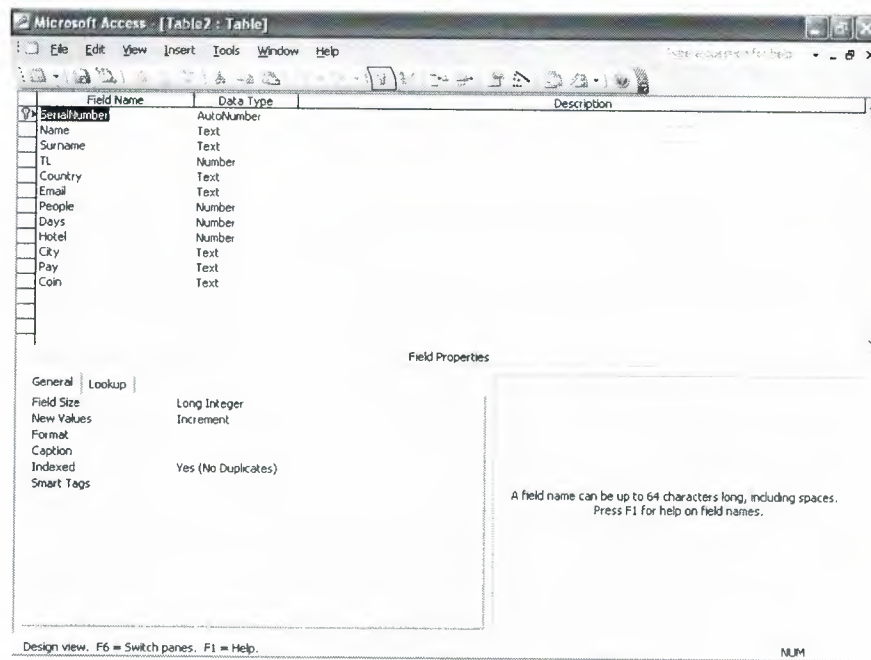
Microsoft Access - [Table2 : Table]

File Edit View Insert Tools Window Help

Type a question for help

| Field Name | Data Type | Description |
|---|---|---|
| SerialNumber | AutoNumber | |
| Name | Text | |
| Surname | Text | |
| TL | Number | |
| Country | Text | |
| Email | Text | |
| People | Number | |
| Days | Number | |
| Hotel | Number | |
| City | Text | |
| Pay | Text | |
| Coin | Text | |

Field Properties

General Lookup

| | |
|---|---|
| Field Size | Long Integer |
| New Values | Increment |
| Format | |
| Caption | |
| Indexed | Yes (No Duplicates) |
| Smart Tags | |

A field name can be up to 64 characters long, including spaces. Press F1 for help on field names.

Design view. F6 = Switch panes. F1 = Help.

NUM